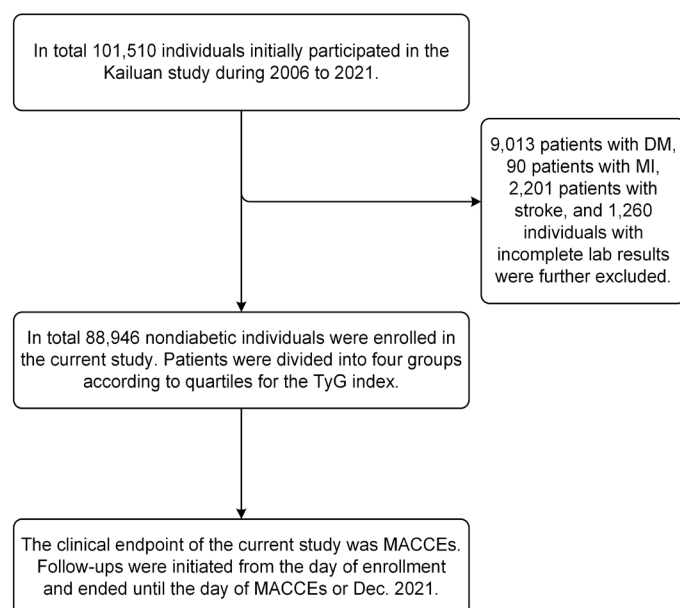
In total 101,510 individuals initially participated in the Kailuan study during 2006 to 2021.

9,013 patients with DM, 90 patients with MI, 2,201 patients with stroke, and 1,260 individuals with incomplete lab results were further excluded.

In total 88,946 nondiabetic individuals were enrolled in the current study. Patients were divided into four groups according to quartiles for the TyG index.

The clinical endpoint of the current study was MACCEs. Follow-ups were initiated from the day of enrollment and ended until the day of MACCEs or Dec. 2021.